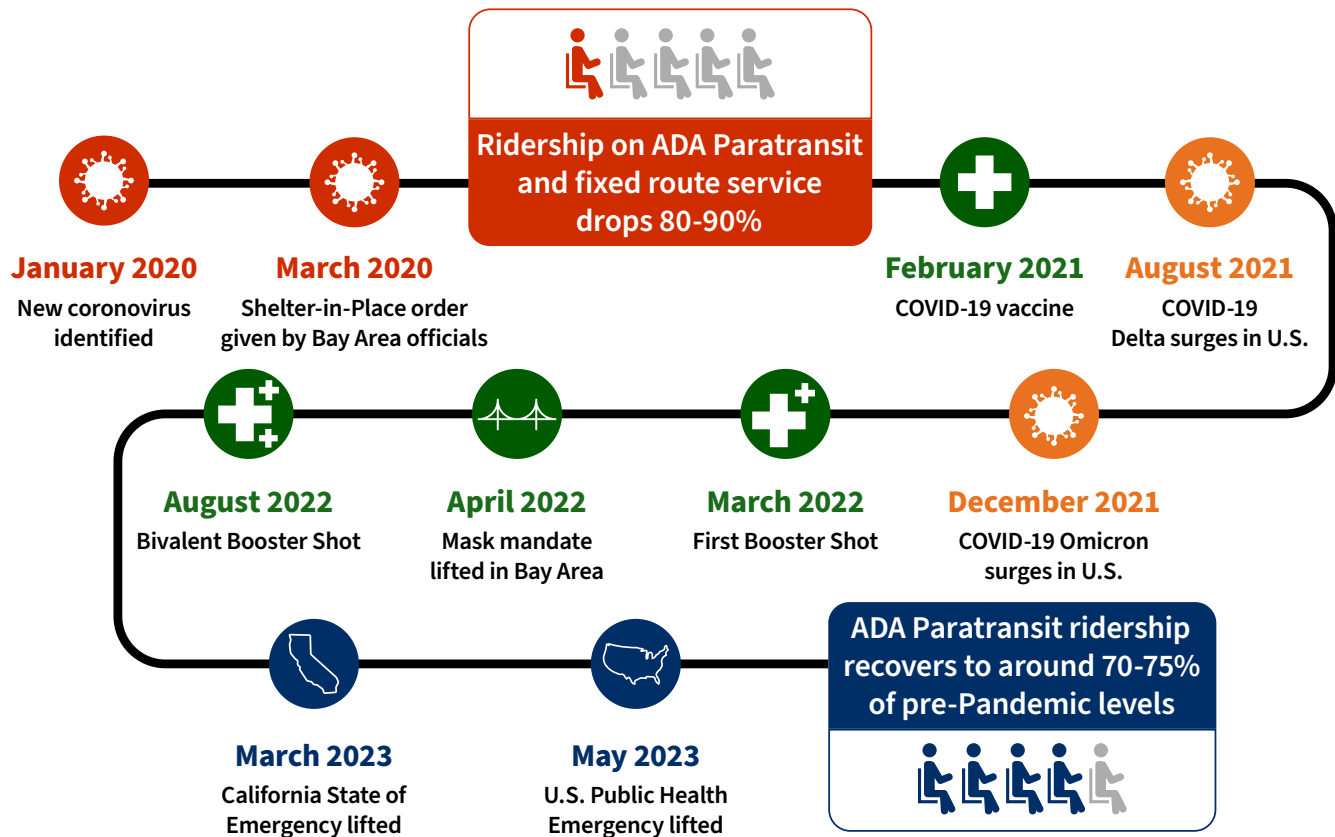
Ridership on ADA Paratransit and fixed route service drops 80-90%

January 2020
New coronovirus identified

March 2020
Shelter-in-Place order given by Bay Area officials

February 2021
COVID-19 vaccine

August 2021
COVID-19 Delta surges in U.S.

August 2022
Bivalent Booster Shot

April 2022
Mask mandate lifted in Bay Area

March 2022
First Booster Shot

December 2021
COVID-19 Omicron surges in U.S.

ADA Paratransit ridership recovers to around 70-75% of pre-Pandemic levels

March 2023
California State of Emergency lifted

May 2023
U.S. Public Health Emergency lifted